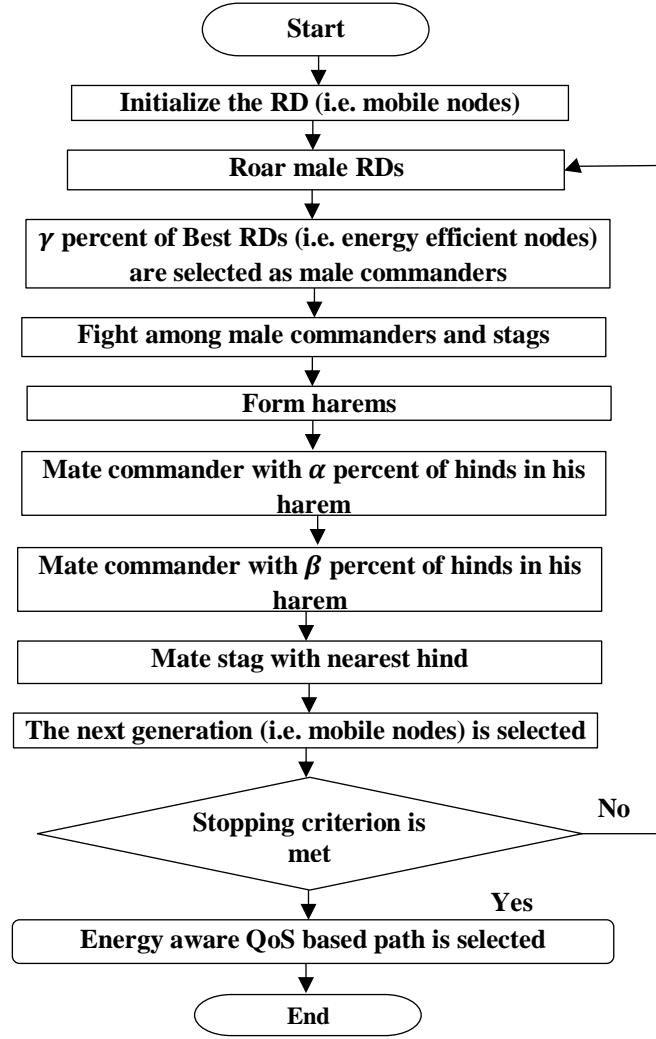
Start

Initialize the RD (i.e. mobile nodes)

Roar male RDs

$\gamma$ percent of Best RDs (i.e. energy efficient nodes) are selected as male commanders

Fight among male commanders and stags

Form harems

Mate commander with $\alpha$ percent of hinds in his harem

Mate commander with $\beta$ percent of hinds in his harem

Mate stag with nearest hind

The next generation (i.e. mobile nodes) is selected

Stopping criterion is met

No

Yes

Energy aware QoS based path is selected

End